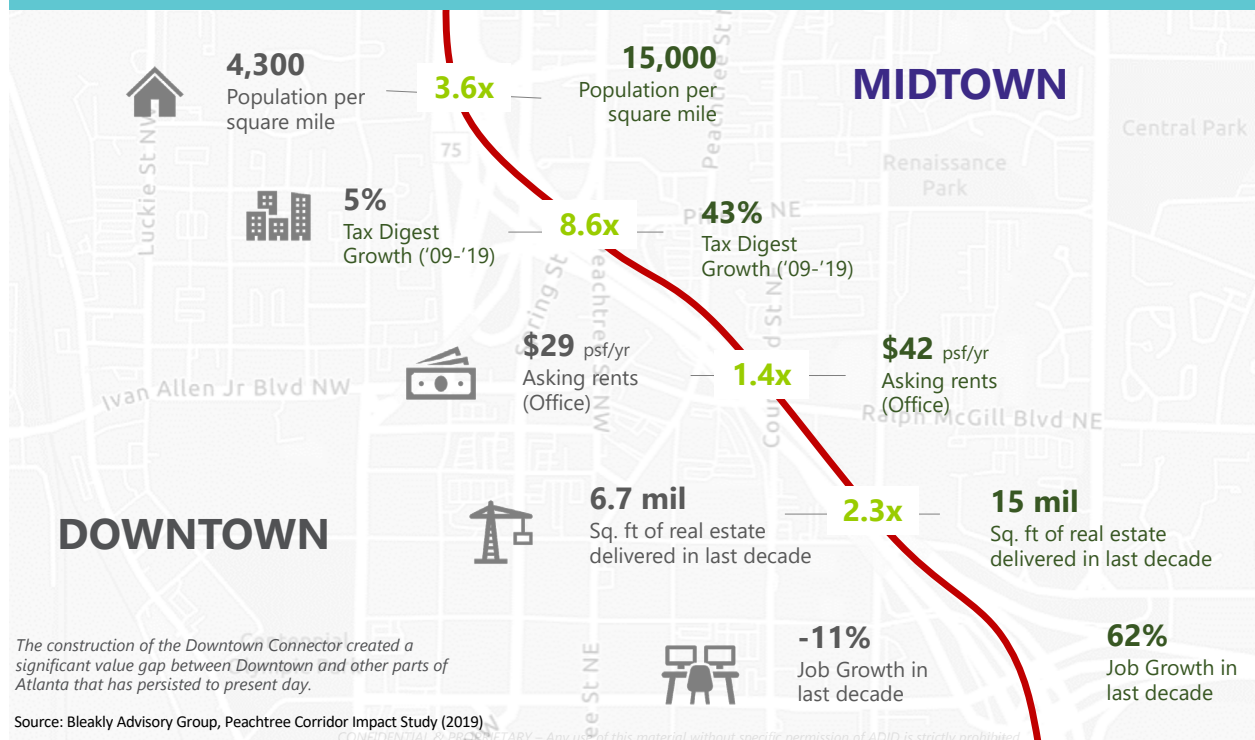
4,300
Population per square mile

3.6x

15,000
Population per square mile

MIDTOWN

Central Park

Renaissance Park

75

Luckie St NW

5%
Tax Digest Growth ('09-'19)

8.6x

43%
Tax Digest Growth ('09-'19)

Spring St

Peachtree St NW

Peachtree St NE

Courtland St NE

$29 psf/yr
Asking rents (Office)

1.4x

$42 psf/yr
Asking rents (Office)

Ivan Allen Jr Blvd NW

Ralph McGill Blvd NE

DOWNTOWN

6.7 mil
Sq. ft of real estate delivered in last decade

2.3x

15 mil
Sq. ft of real estate delivered in last decade

The construction of the Downtown Connector created a significant value gap between Downtown and other parts of Atlanta that has persisted to present day.

-11%
Job Growth in last decade

62%
Job Growth in last decade

Source: Bleakly Advisory Group, Peachtree Corridor Impact Study (2019)

CONFIDENTIAL & PROPRIETARY – Any use of this material without specific permission of ADID is strictly prohibited